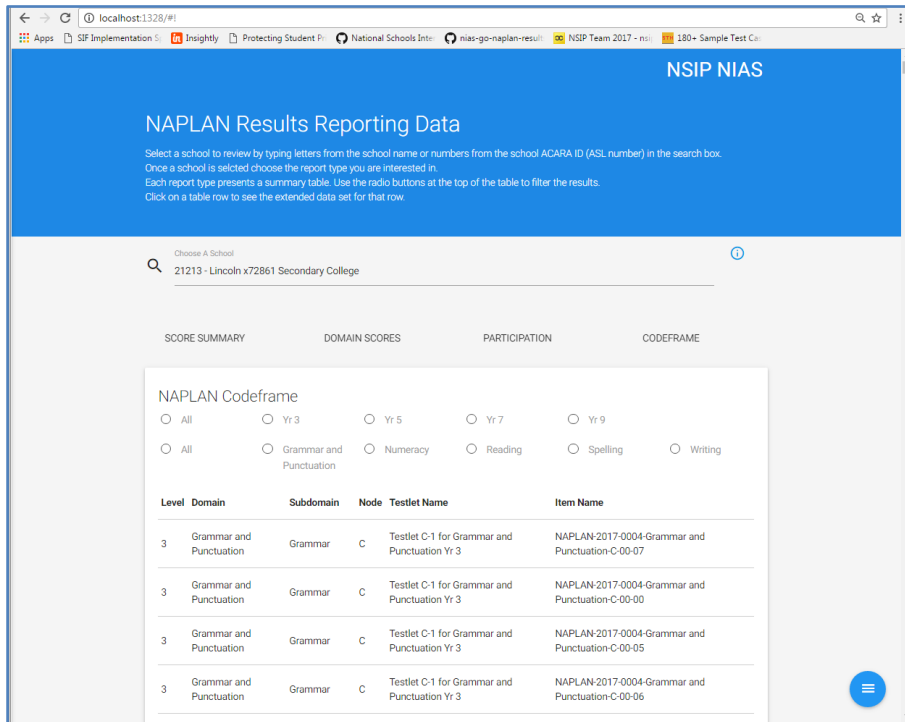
localhost:1328/#!

Apps SIF Implementation S Insightly Protecting Student Pr National Schools Inte nias-go-naplan-result NSIP Team 2017 - nsi 180+ Sample Test Ca

NSIP NIAS

NAPLAN Results Reporting Data

Select a school to review by typing letters from the school name or numbers from the school ACARA ID (ASL number) in the search box.
Once a school is selcted choose the report type you are interested in.
Each report type presents a summary table. Use the radio buttons at the top of the table to filter the results.
Click on a table row to see the extended data set for that row.

Choose A School
21213 - Lincoln x72861 Secondary College

SCORE SUMMARY DOMAIN SCORES PARTICIPATION CODEFRAME

NAPLAN Codeframe

All Yr 3 Yr 5 Yr 7 Yr 9

All Grammar and Punctuation Numeracy Reading Spelling Writing

| Level | Domain | Subdomain | Node | Testlet Name | Item Name |
|---|---|---|---|---|---|
| 3 | Grammar and Punctuation | Grammar | C | Testlet C-1 for Grammar and Punctuation Yr 3 | NAPLAN-2017-0004-Grammar and Punctuation-C-00-07 |
| 3 | Grammar and Punctuation | Grammar | C | Testlet C-1 for Grammar and Punctuation Yr 3 | NAPLAN-2017-0004-Grammar and Punctuation-C-00-00 |
| 3 | Grammar and Punctuation | Grammar | C | Testlet C-1 for Grammar and Punctuation Yr 3 | NAPLAN-2017-0004-Grammar and Punctuation-C-00-05 |
| 3 | Grammar and Punctuation | Grammar | C | Testlet C-1 for Grammar and Punctuation Yr 3 | NAPLAN-2017-0004-Grammar and Punctuation-C-00-06 |